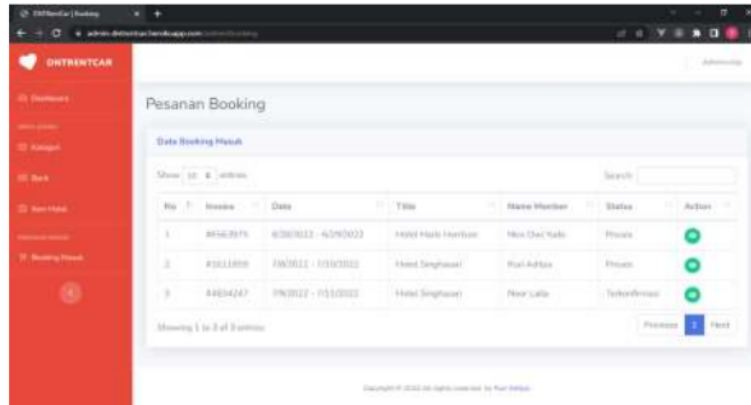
ONTRENTCAR | Booking

admin.ontrentcar.herokuapp.com/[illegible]

ONTRENTCAR

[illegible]

Pesanan Booking

Data Booking Masuk

Show 10 entries

Search:

| No | Invoice | Date | Title | Nama Member | Status | Action |
|---|---|---|---|---|---|---|
| 1 | #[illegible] | 6/28/2022 - 6/29/2022 | Hotel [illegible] | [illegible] | Proses | |
| 2 | #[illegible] | 7/9/2022 - 7/10/2022 | Hotel Singhasari | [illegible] | Proses | |
| 3 | #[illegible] | 7/9/2022 - 7/11/2022 | Hotel Singhasari | Noor Laila | Terkonfirmasi | |

Showing 1 to 3 of 3 entries

Previous 1 Next

Copyright © 2022 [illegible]